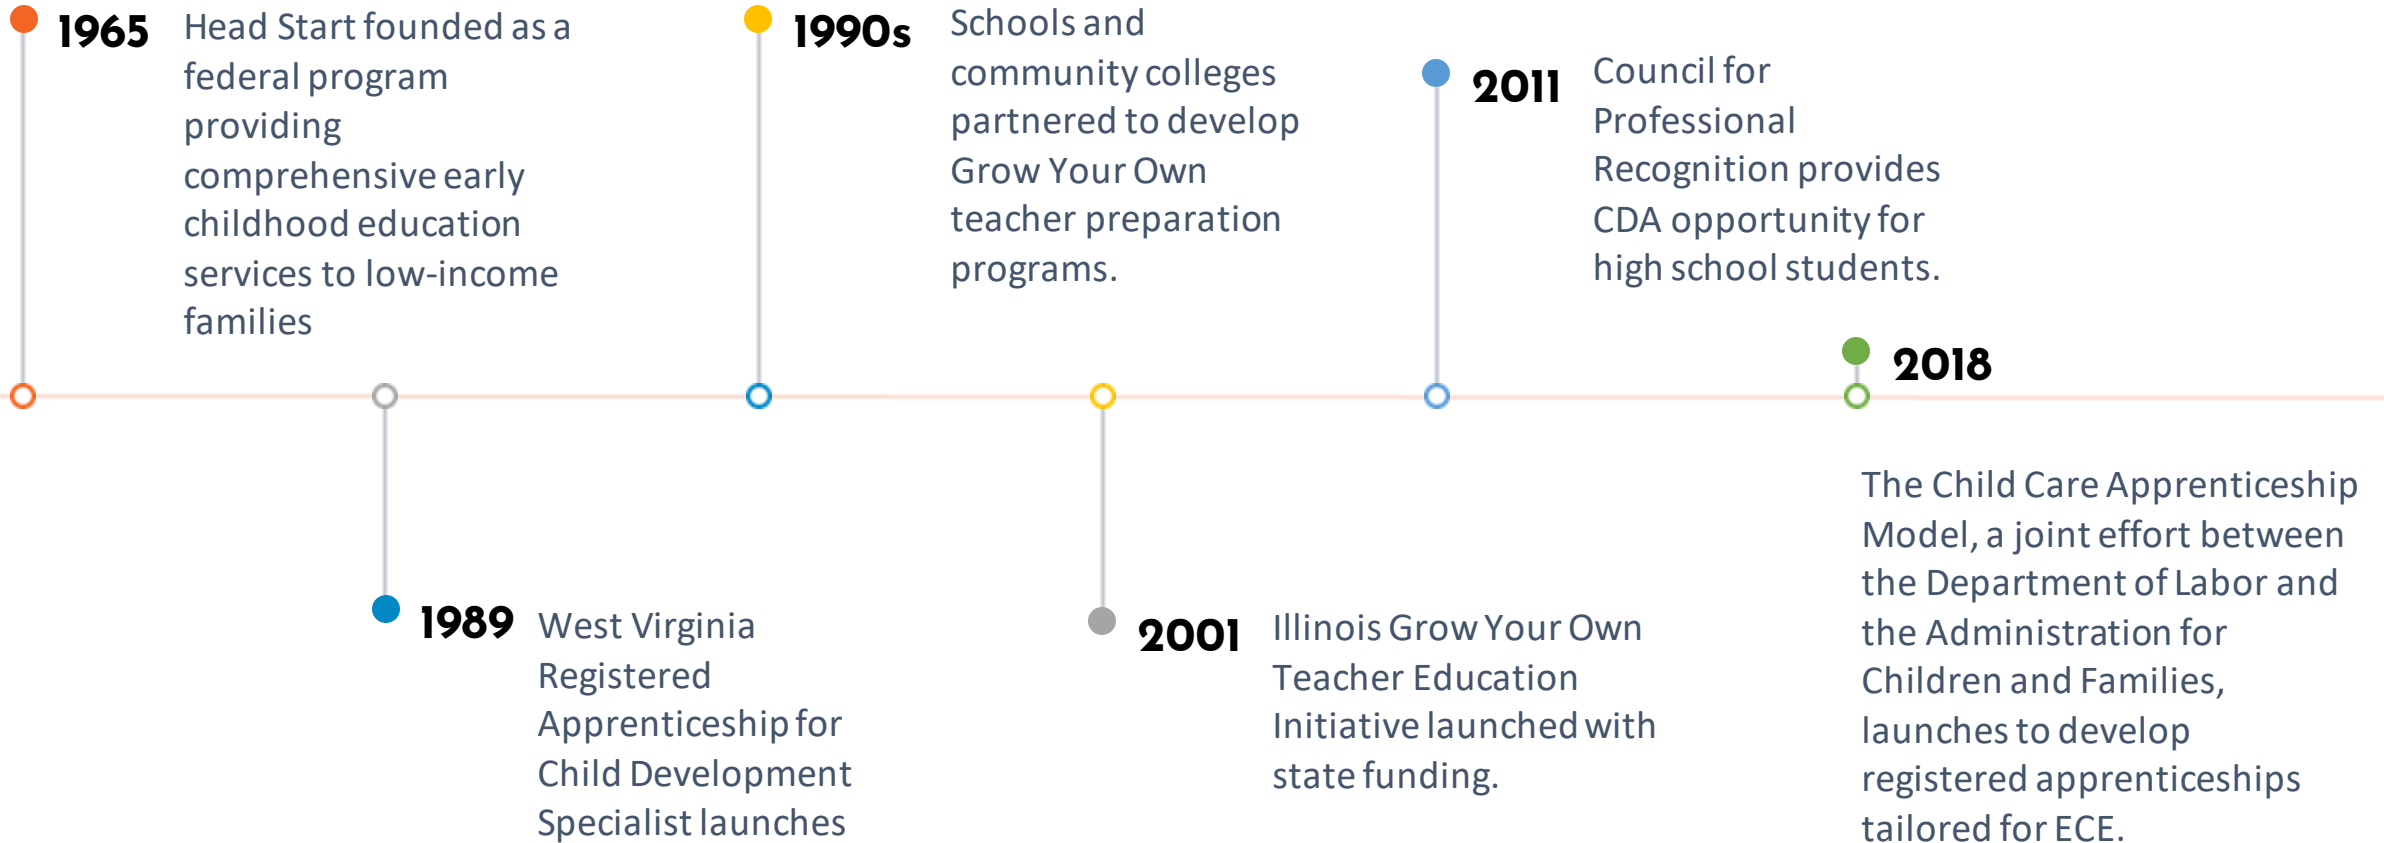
1965 Head Start founded as a federal program providing comprehensive early childhood education services to low-income families

1989 West Virginia Registered Apprenticeship for Child Development Specialist launches

1990s Schools and community colleges partnered to develop Grow Your Own teacher preparation programs.

2001 Illinois Grow Your Own Teacher Education Initiative launched with state funding.

2011 Council for Professional Recognition provides CDA opportunity for high school students.

2018

The Child Care Apprenticeship Model, a joint effort between the Department of Labor and the Administration for Children and Families, launches to develop registered apprenticeships tailored for ECE.